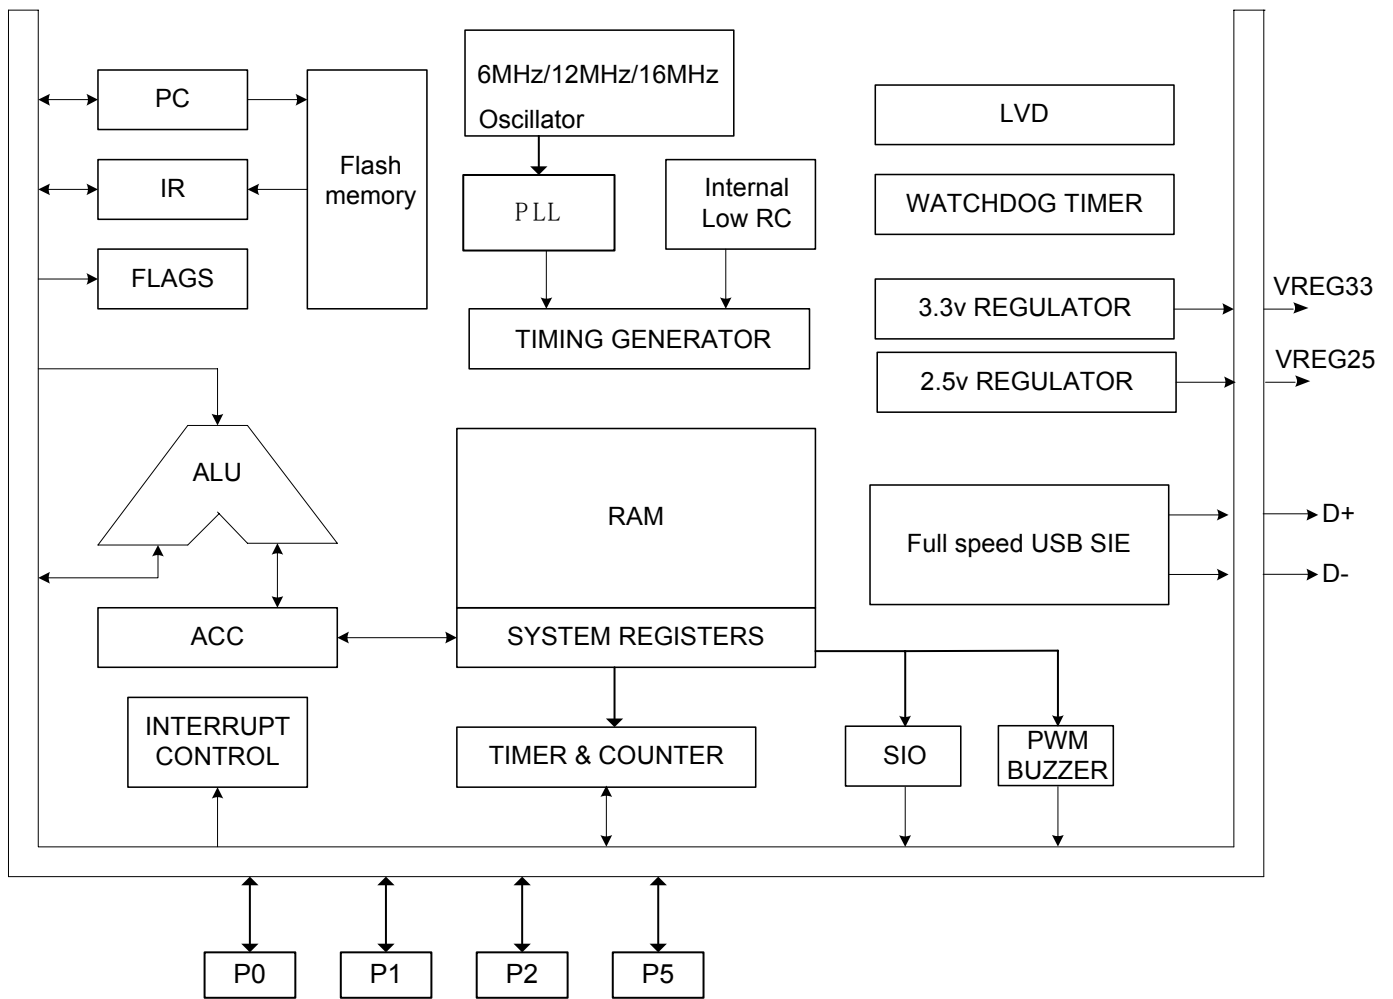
PC

IR

FLAGS

Flash memory

6MHz/12MHz/16MHz Oscillator

PLL

Internal Low RC

TIMING GENERATOR

LVD

WATCHDOG TIMER

3.3v REGULATOR

VREG33

2.5v REGULATOR

VREG25

ALU

RAM

Full speed USB SIE

D+

D-

ACC

SYSTEM REGISTERS

INTERRUPT CONTROL

TIMER & COUNTER

SIO

PWM BUZZER

P0

P1

P2

P5